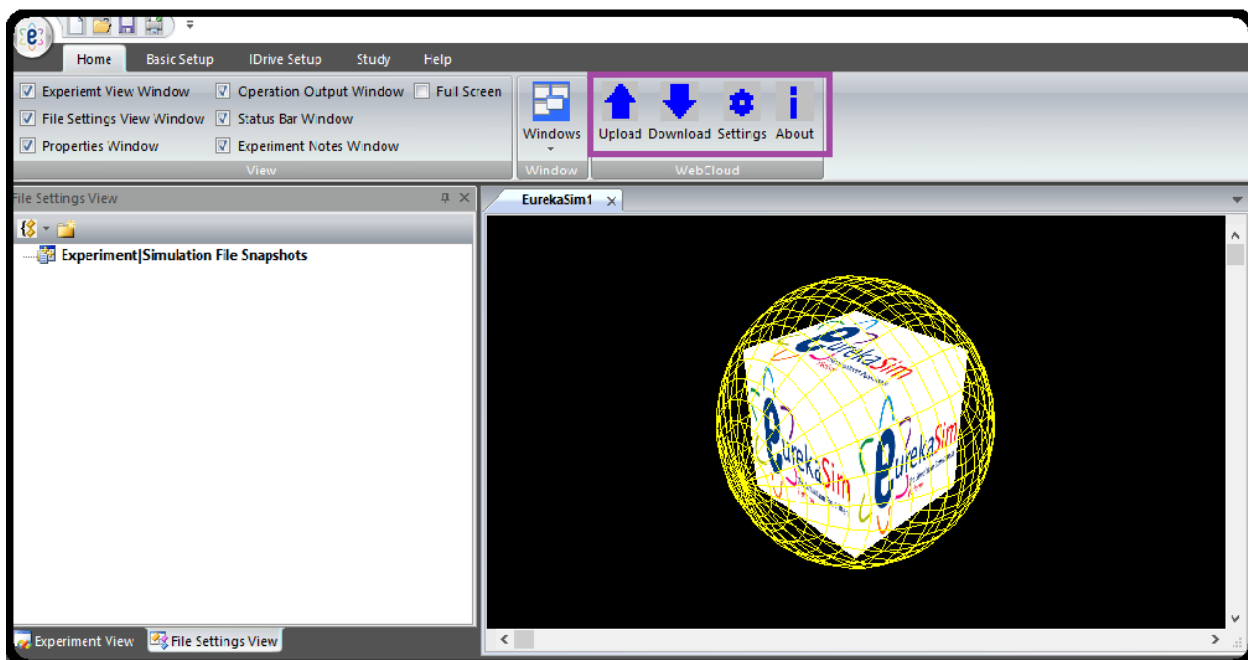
Home Basic Setup IDrive Setup Study Help

Experiemt View Window
File Settings View Window
Properties Window
Operation Output Window
Status Bar Window
Experiment Notes Window
Full Screen
View

Windows
Window

Upload Download Settings About
WebCloud

File Settings View

Experiment|Simulation File Snapshots

EurekaSim1

EurekaSim
EurekaSim
EurekaSim

Experiment View
File Settings View